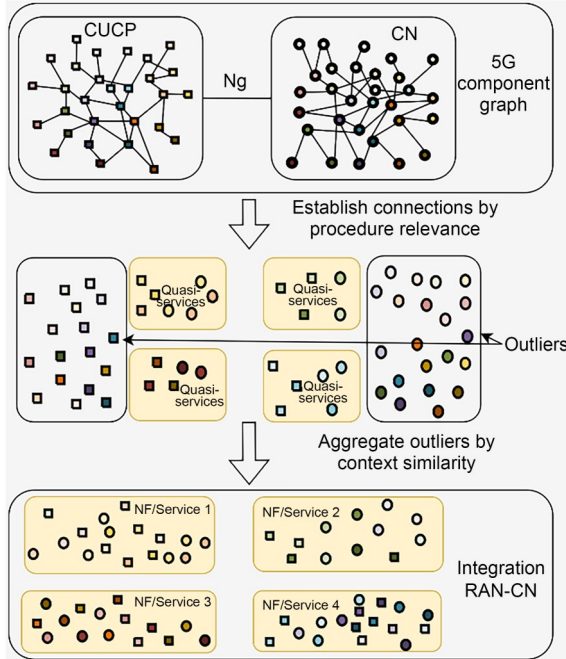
CUCP

Ng

CN

5G component graph

Establish connections by procedure relevance

Quasi-services

Quasi-services

Quasi-services

Quasi-services

Outliers

Aggregate outliers by context similarity

NF/Service 1

NF/Service 2

NF/Service 3

NF/Service 4

Integration RAN-CN